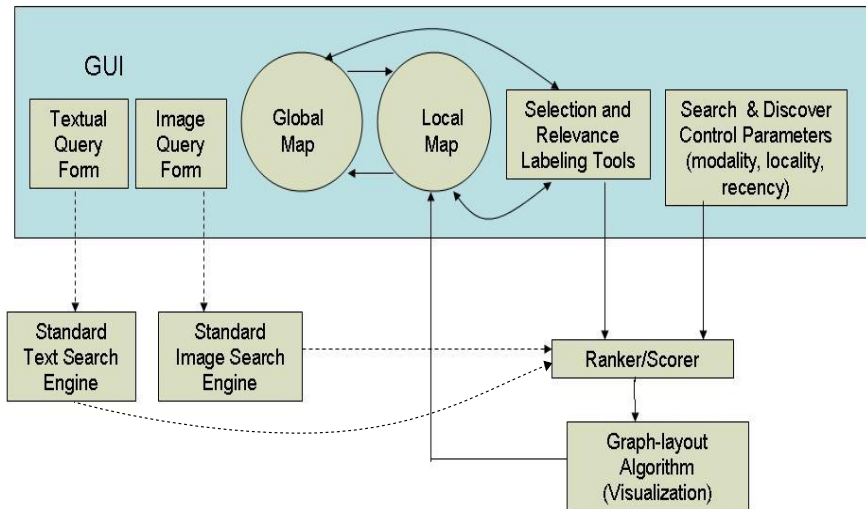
GUI

Textual Query Form

Image Query Form

Global Map

Local Map

Selection and Relevance Labeling Tools

Search & Discover Control Parameters (modality, locality, recency)

Standard Text Search Engine

Standard Image Search Engine

Ranker/Scorer

Graph-layout Algorithm (Visualization)